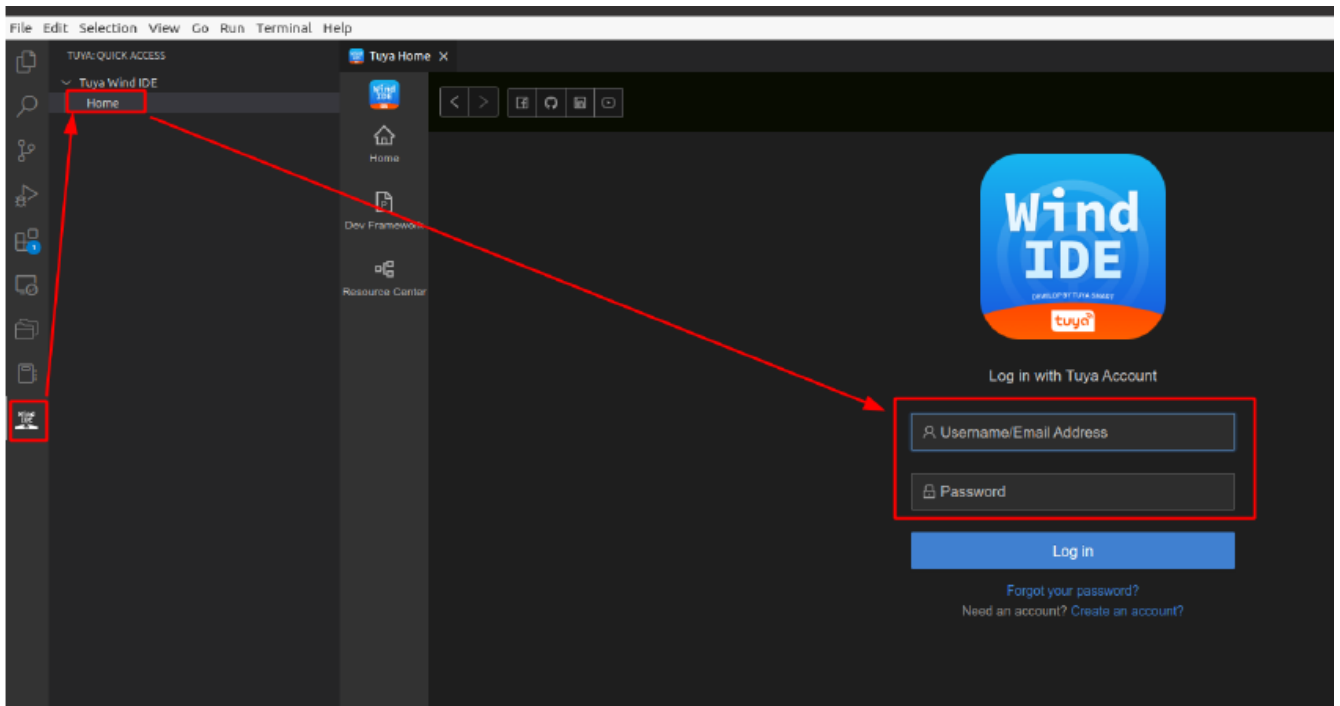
File Edit Selection View Go Run Terminal Help

TUYA: QUICK ACCESS
Tuya Wind IDE
Home

Tuya Home ×

Home
Dev Framework
Resource Center

Wind IDE
DEVELOP BY TUYA SMART
tuya

Log in with Tuya Account
Username/Email Address
Password
Log in
Forgot your password?
Need an account? Create an account?